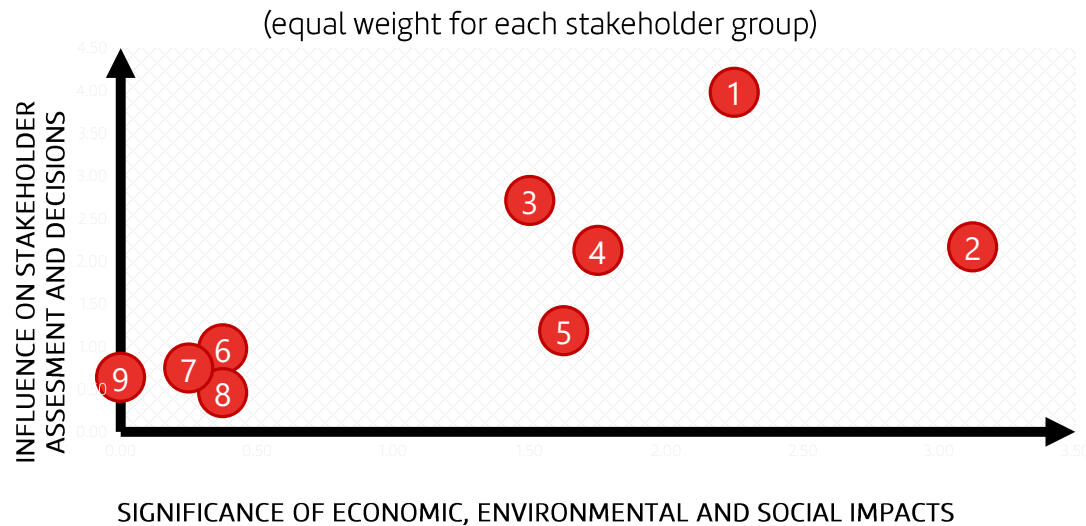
(equal weight for each stakeholder group)

4.50
4.00
3.50
3.00
2.50
2.00
1.50
1.00
0.50
0.00

INFLUENCE ON STAKEHOLDER ASSESMENT AND DECISIONS

1
2
3
4
5
6
7
8
9

0.00
0.50
1.00
1.50
2.00
2.50
3.00
3.50

SIGNIFICANCE OF ECONOMIC, ENVIRONMENTAL AND SOCIAL IMPACTS